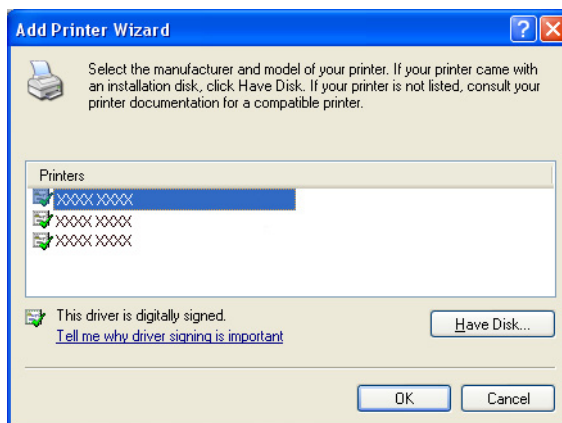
Add Printer Wizard

Select the manufacturer and model of your printer. If your printer came with an installation disk, click Have Disk. If your printer is not listed, consult your printer documentation for a compatible printer.

Printers

XXXX XXXX

XXXX XXXX

XXXX XXXX

This driver is digitally signed.

Tell me why driver signing is important

Have Disk...

OK

Cancel